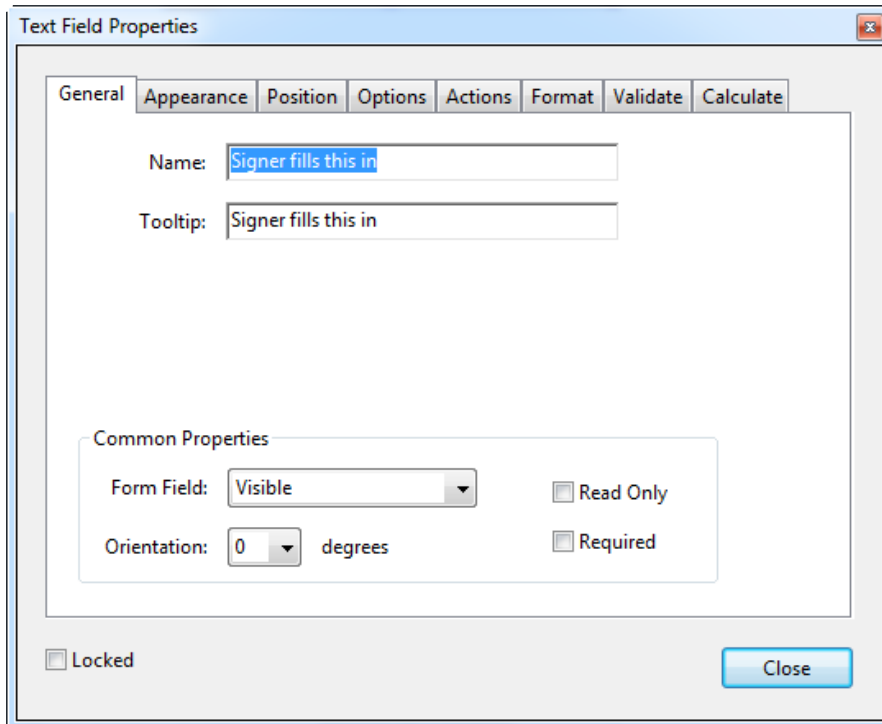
Text Field Properties

General | Appearance | Position | Options | Actions | Format | Validate | Calculate

Name: Signer fills this in

Tooltip: Signer fills this in

Common Properties

Form Field: Visible

Orientation: 0 degrees

Read Only

Required

Locked

Close